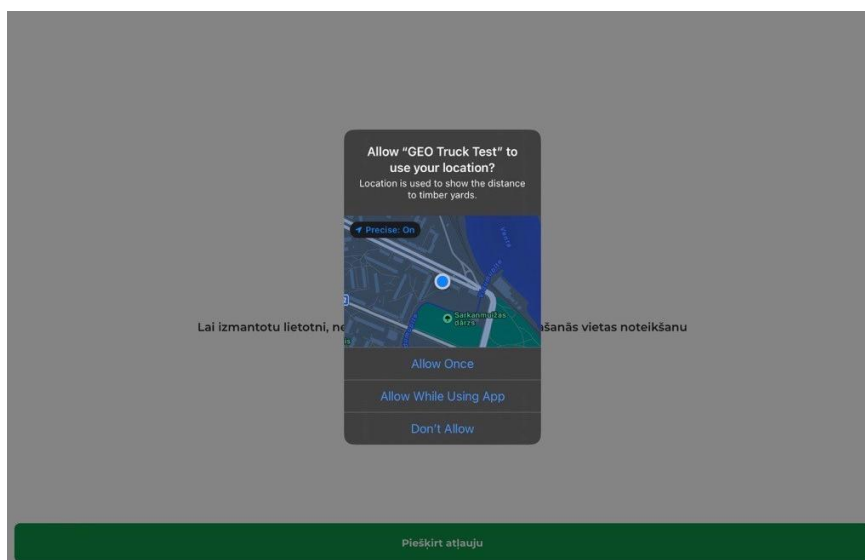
Allow "GEO Truck Test" to use your location?
Location is used to show the distance to timber yards.

Precise: On

Sarkanmuižas dārzs

Lai izmantotu lietotni, ne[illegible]šanās vietas noteikšanu

Allow Once

Allow While Using App

Don't Allow

Piešķirt atļauju